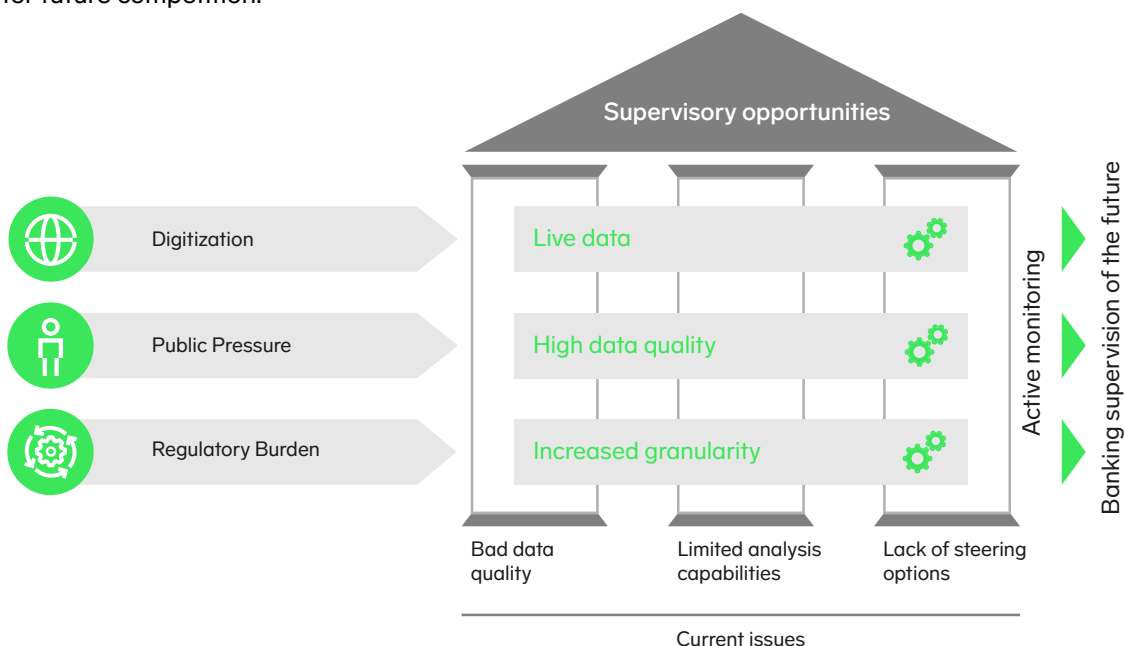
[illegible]

Supervisory opportunities

Digitization

Public Pressure

Regulatory Burden

Live data

High data quality

Increased granularity

Active monitoring

Banking supervision of the future

Bad data quality

Limited analysis capabilities

Lack of steering options

Current issues